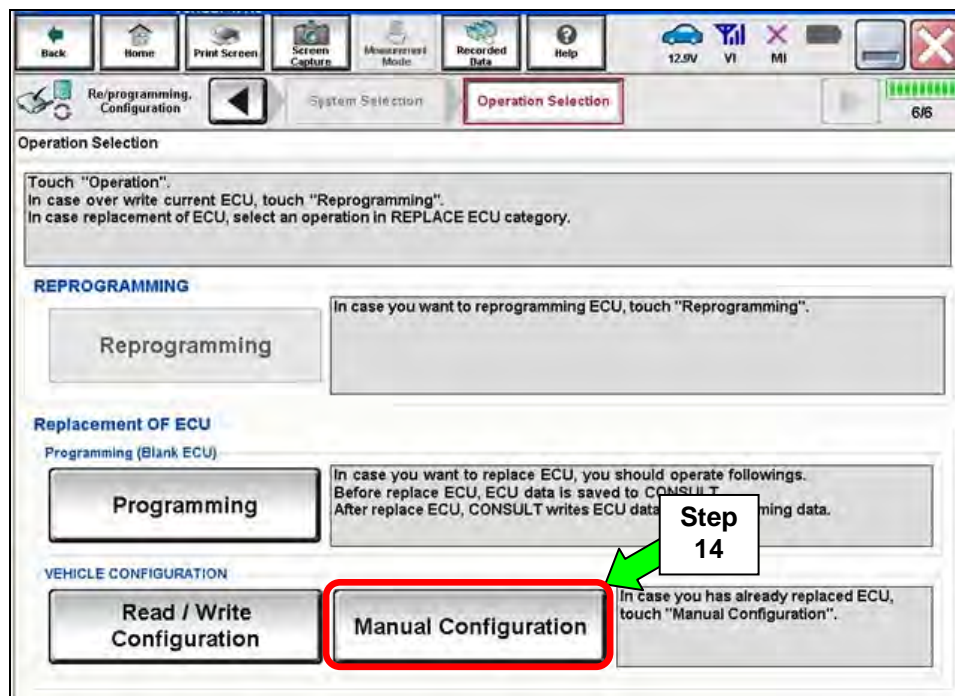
Back Home Print Screen Screen Capture Measurement Mode Recorded Data Help 12.9V VI MI

Re/programming, Configuration System Selection Operation Selection 6/6

Operation Selection

Touch "Operation".
In case over write current ECU, touch "Reprogramming".
In case replacement of ECU, select an operation in REPLACE ECU category.

REPROGRAMMING

Reprogramming

In case you want to reprogramming ECU, touch "Reprogramming".

Replacement OF ECU

Programming (Blank ECU)

Programming

In case you want to replace ECU, you should operate followings.
Before replace ECU, ECU data is saved to CONSULT.
After replace ECU, CONSULT writes ECU data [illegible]ming data.

Step 14

VEHICLE CONFIGURATION

Read / Write Configuration

Manual Configuration

In case you has already replaced ECU, touch "Manual Configuration".